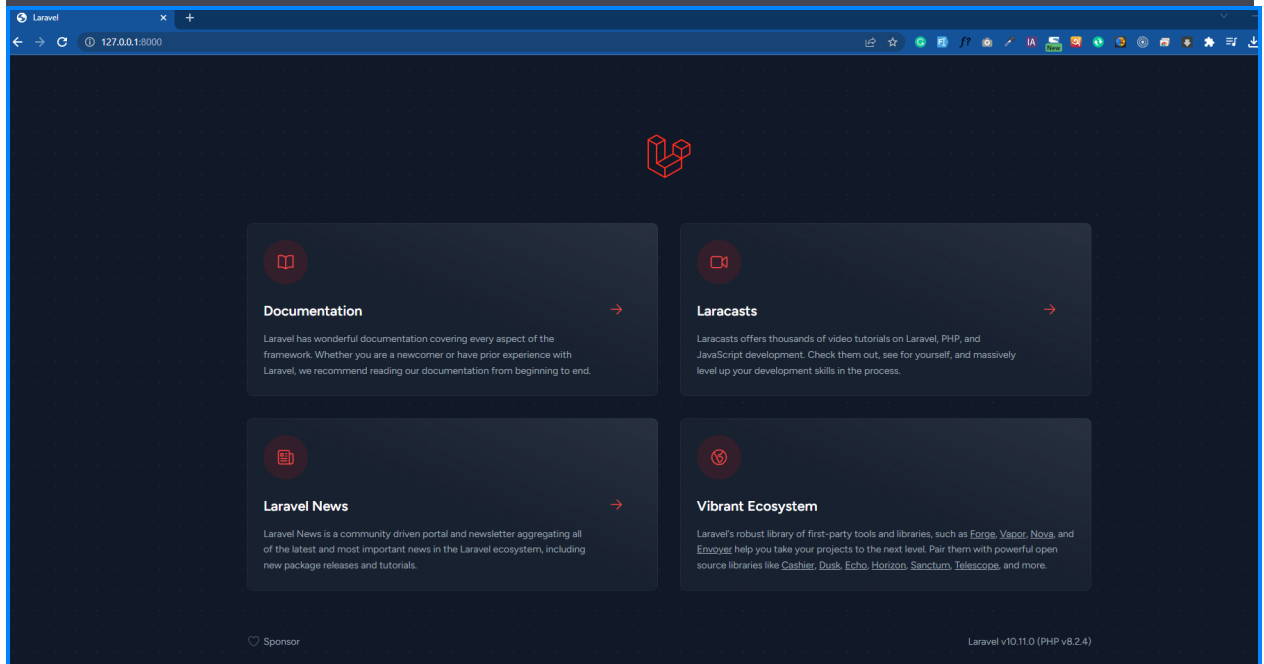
Laravel ×
+
127.0.0.1:8000

Documentation

Laravel has wonderful documentation covering every aspect of the framework. Whether you are a newcomer or have prior experience with Laravel, we recommend reading our documentation from beginning to end.

Laracasts

Laracasts offers thousands of video tutorials on Laravel, PHP, and JavaScript development. Check them out, see for yourself, and massively level up your development skills in the process.

Laravel News

Laravel News is a community driven portal and newsletter aggregating all of the latest and most important news in the Laravel ecosystem, including new package releases and tutorials.

Vibrant Ecosystem

Laravel's robust library of first-party tools and libraries, such as Forge, Vapor, Nova, and Envoyer help you take your projects to the next level. Pair them with powerful open source libraries like Cashier, Dusk, Echo, Horizon, Sanctum, Telescope, and more.

Sponsor

Laravel v10.11.0 (PHP v8.2.4)